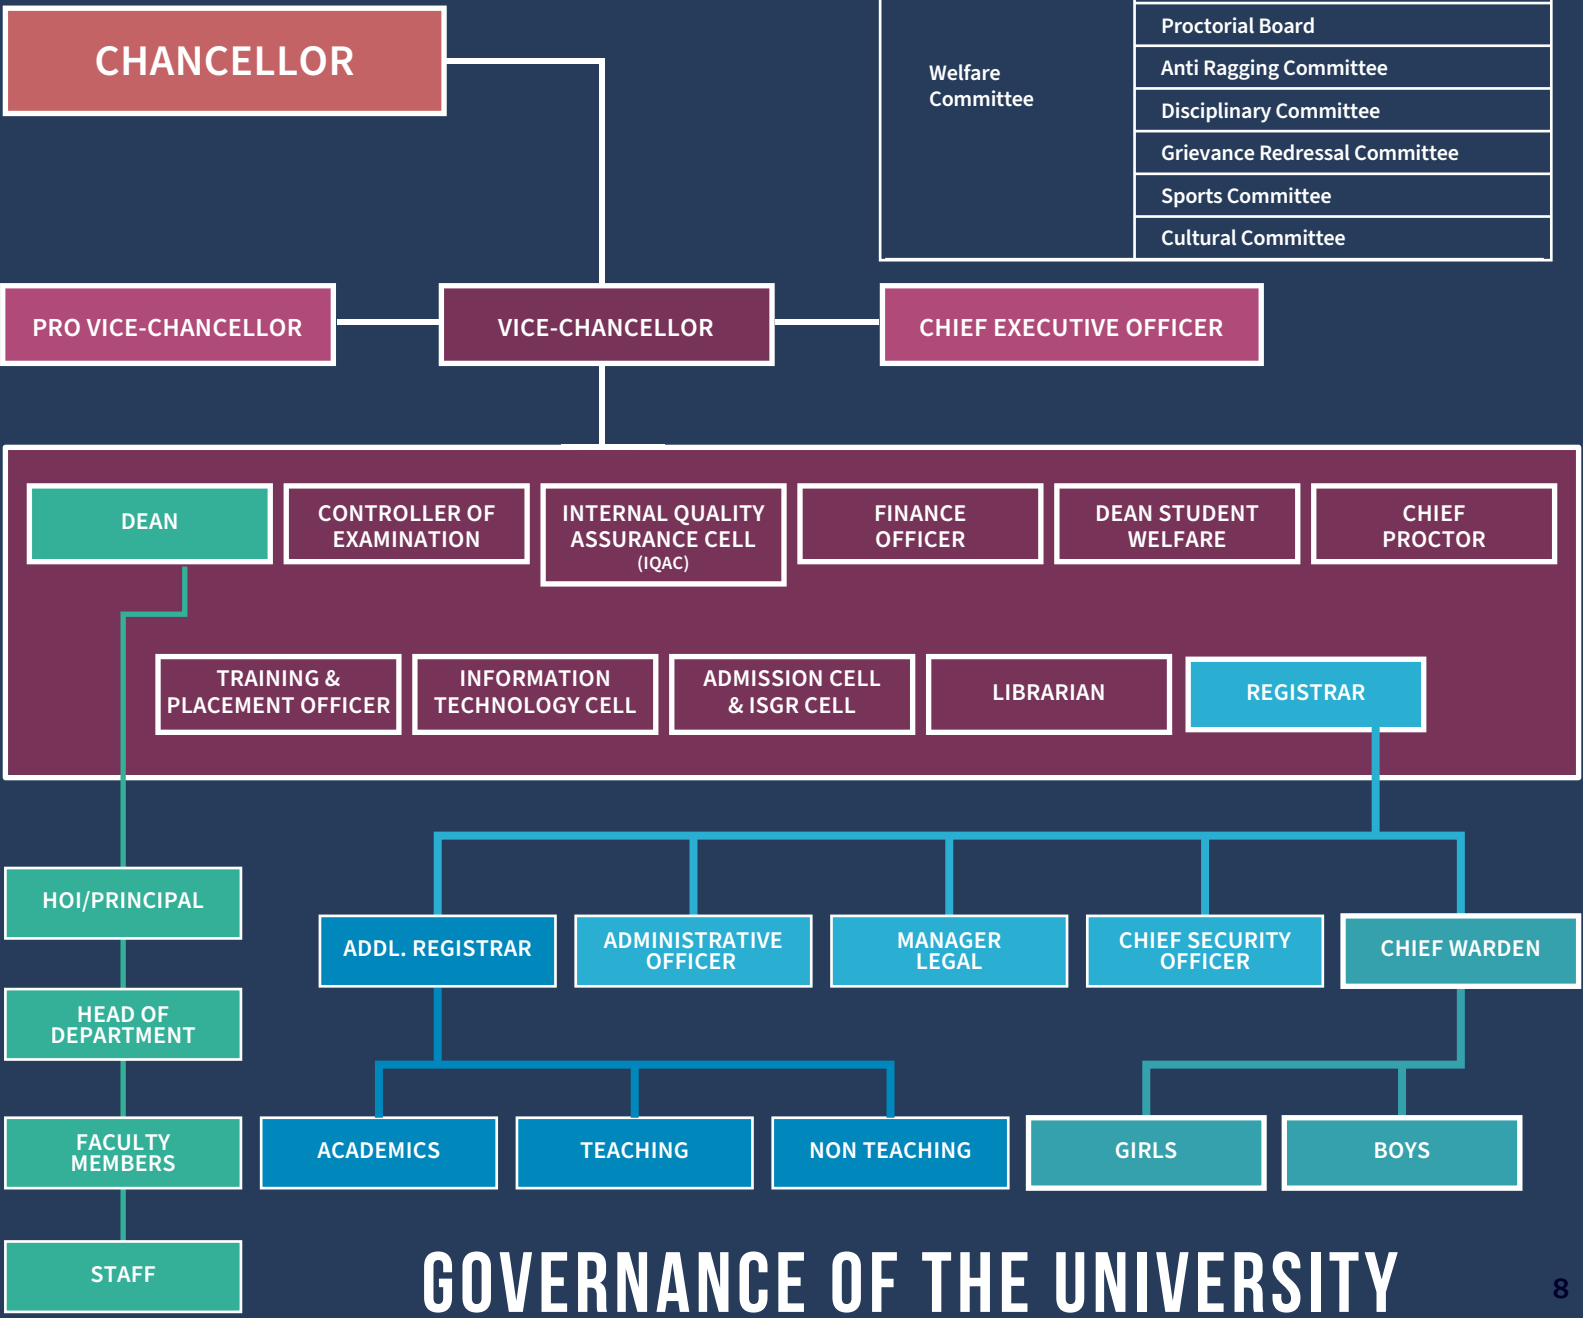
CHANCELLOR

Welfare Committee

Proctorial Board
Anti Ragging Committee
Disciplinary Committee
Grievance Redressal Committee
Sports Committee
Cultural Committee

PRO VICE-CHANCELLOR

VICE-CHANCELLOR

CHIEF EXECUTIVE OFFICER

DEAN

CONTROLLER OF EXAMINATION

INTERNAL QUALITY ASSURANCE CELL (IQAC)

FINANCE OFFICER

DEAN STUDENT WELFARE

CHIEF PROCTOR

TRAINING & PLACEMENT OFFICER

INFORMATION TECHNOLOGY CELL

ADMISSION CELL & ISGR CELL

LIBRARIAN

REGISTRAR

HOI/PRINCIPAL

HEAD OF DEPARTMENT

FACULTY MEMBERS

STAFF

ADDL. REGISTRAR

ADMINISTRATIVE OFFICER

MANAGER LEGAL

CHIEF SECURITY OFFICER

CHIEF WARDEN

ACADEMICS

TEACHING

NON TEACHING

GIRLS

BOYS

GOVERNANCE OF THE UNIVERSITY

8